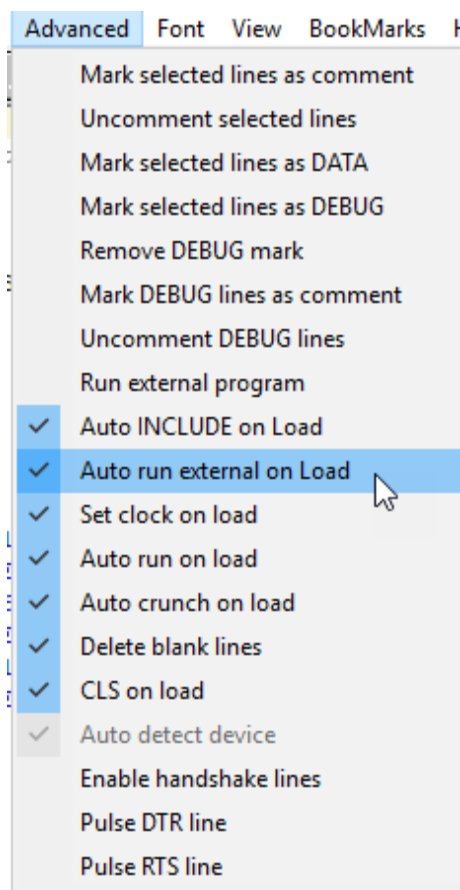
Advanced Font View BookMarks

Mark selected lines as comment
Uncomment selected lines
Mark selected lines as DATA
Mark selected lines as DEBUG
Remove DEBUG mark
Mark DEBUG lines as comment
Uncomment DEBUG lines
Run external program
✓ Auto INCLUDE on Load
✓ Auto run external on Load
✓ Set clock on load
✓ Auto run on load
✓ Auto crunch on load
✓ Delete blank lines
✓ CLS on load
✓ Auto detect device
Enable handshake lines
Pulse DTR line
Pulse RTS line